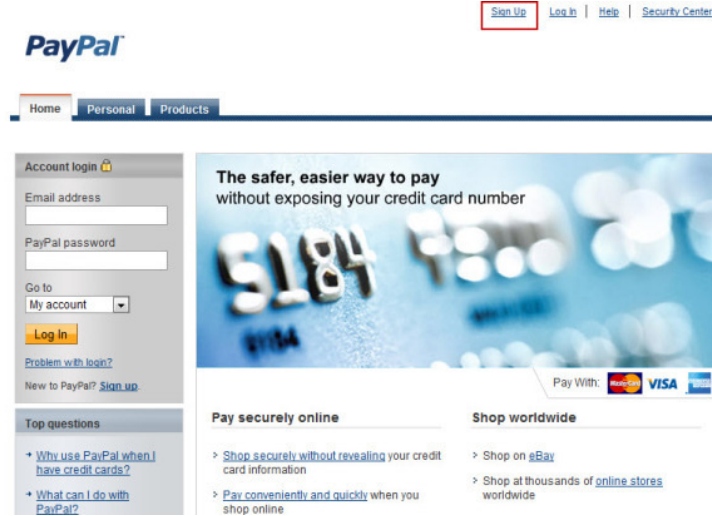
Sign Up | Log In | Help | Security Center

PayPal

Home Personal Products

Account login

Email address

PayPal password

Go to
My account

Log In

Problem with login?

New to PayPal? Sign up.

Top questions

Why use PayPal when I have credit cards?

What can I do with PayPal?

The safer, easier way to pay
without exposing your credit card number

5184

Pay With: MasterCard VISA

Pay securely online

Shop securely without revealing your credit card information

Pay conveniently and quickly when you shop online

Shop worldwide

Shop on eBay

Shop at thousands of online stores worldwide